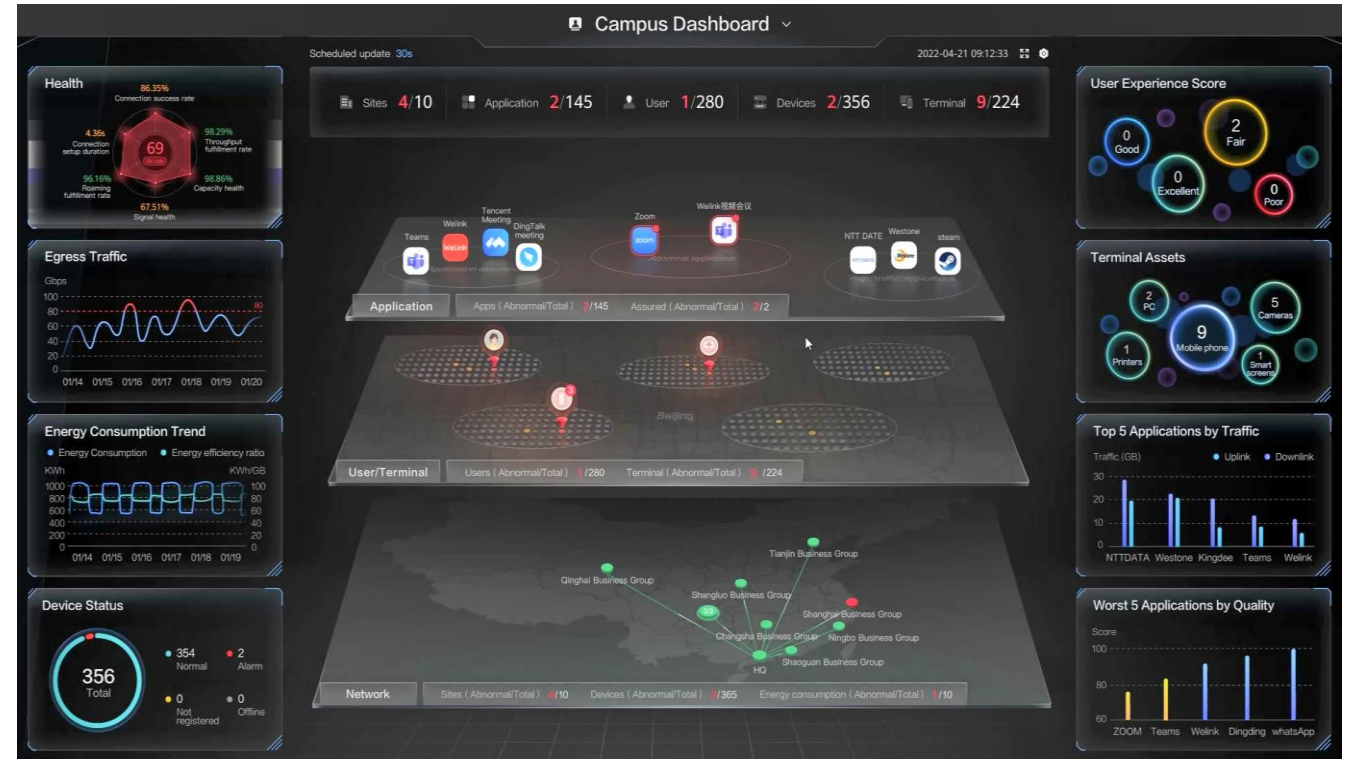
Campus Dashboard

Scheduled update 30s

2022-04-21 09:12:33

Health
86.35% Connection success rate
4.36s Connection setup duration
98.29% Throughput fulfillment rate
69
96.16% Roaming fulfillment rate
98.86% Capacity health
67.51% Signal health

Egress Traffic
Gbps
100
80
60
40
20
0
80
01/14 01/15 01/16 01/17 01/18 01/19 01/20

Energy Consumption Trend
Energy Consumption Energy efficiency ratio
KWh KWh/GB
1000 100
800 80
600 60
400 40
200 20
0 0
01/14 01/15 01/16 01/17 01/18 01/19

Device Status
356 Total
354 Normal
2 Alarm
0 Not registered
0 Offline

Sites 4/10 | Application 2/145 | User 1/280 | Devices 2/356 | Terminal 9/224

Teams Welink Tencent Meeting DingTalk meeting Zoom Welink视频会议 NTT DATE Westone steam

Application | Apps (Abnormal/Total) 2/145 | Assured (Abnormal/Total) 2/2

Beijing

User/Terminal | Users (Abnormal/Total) 1/280 | Terminal (Abnormal/Total) 9 /224

Tianjin Business Group
Qinghai Business Group
Shangluo Business Group
Shanghai Business Group
Changsha Business Group
Ningbo Business Group
Shaoguan Business Group
HQ

Network | Sites (Abnormal/Total) 4/10 | Devices (Abnormal/Total) 2/365 | Energy consumption (Abnormal/Total) 1/10

User Experience Score
0 Good
2 Fair
0 Excellent
0 Poor

Terminal Assets
2 PC
5 Cameras
9 Mobile phone
1 Printers
1 Smart screens

Top 5 Applications by Traffic
Traffic (GB) Uplink Downlink
30
20
10
0
NTTDATA Westone Kingdee Teams Welink

Worst 5 Applications by Quality
Score
100
80
60
ZOOM Teams Welink Dingding whatsApp